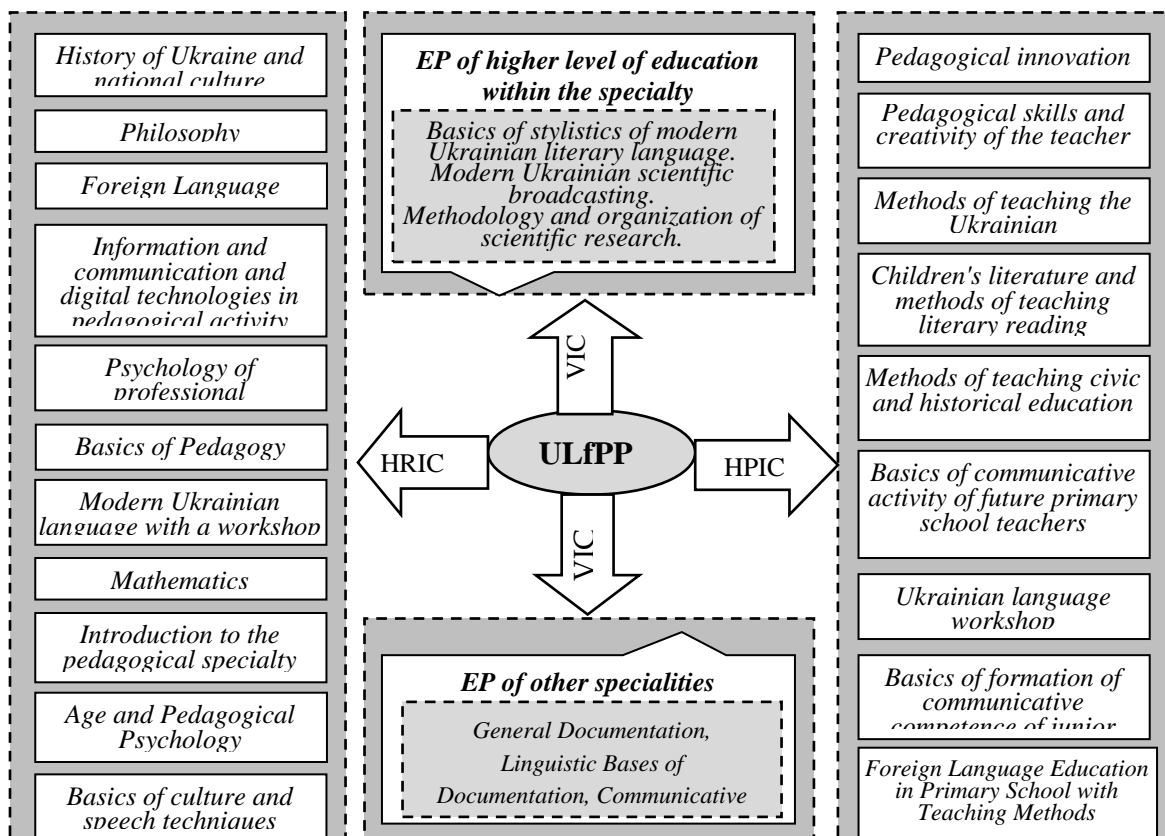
History of Ukraine and national culture

Philosophy

Foreign Language

Information and communication and digital technologies in pedagogical activity

Psychology of professional

Basics of Pedagogy

Modern Ukrainian language with a workshop

Mathematics

Introduction to the pedagogical specialty

Age and Pedagogical Psychology

Basics of culture and speech techniques

EP of higher level of education within the specialty

Basics of stylistics of modern Ukrainian literary language. Modern Ukrainian scientific broadcasting. Methodology and organization of scientific research.

VIC

HRIC

ULfPP

HPIC

VIC

EP of other specialities

General Documentation, Linguistic Bases of Documentation, Communicative

Pedagogical innovation

Pedagogical skills and creativity of the teacher

Methods of teaching the Ukrainian

Children's literature and methods of teaching literary reading

Methods of teaching civic and historical education

Basics of communicative activity of future primary school teachers

Ukrainian language workshop

Basics of formation of communicative competence of junior

Foreign Language Education in Primary School with Teaching Methods